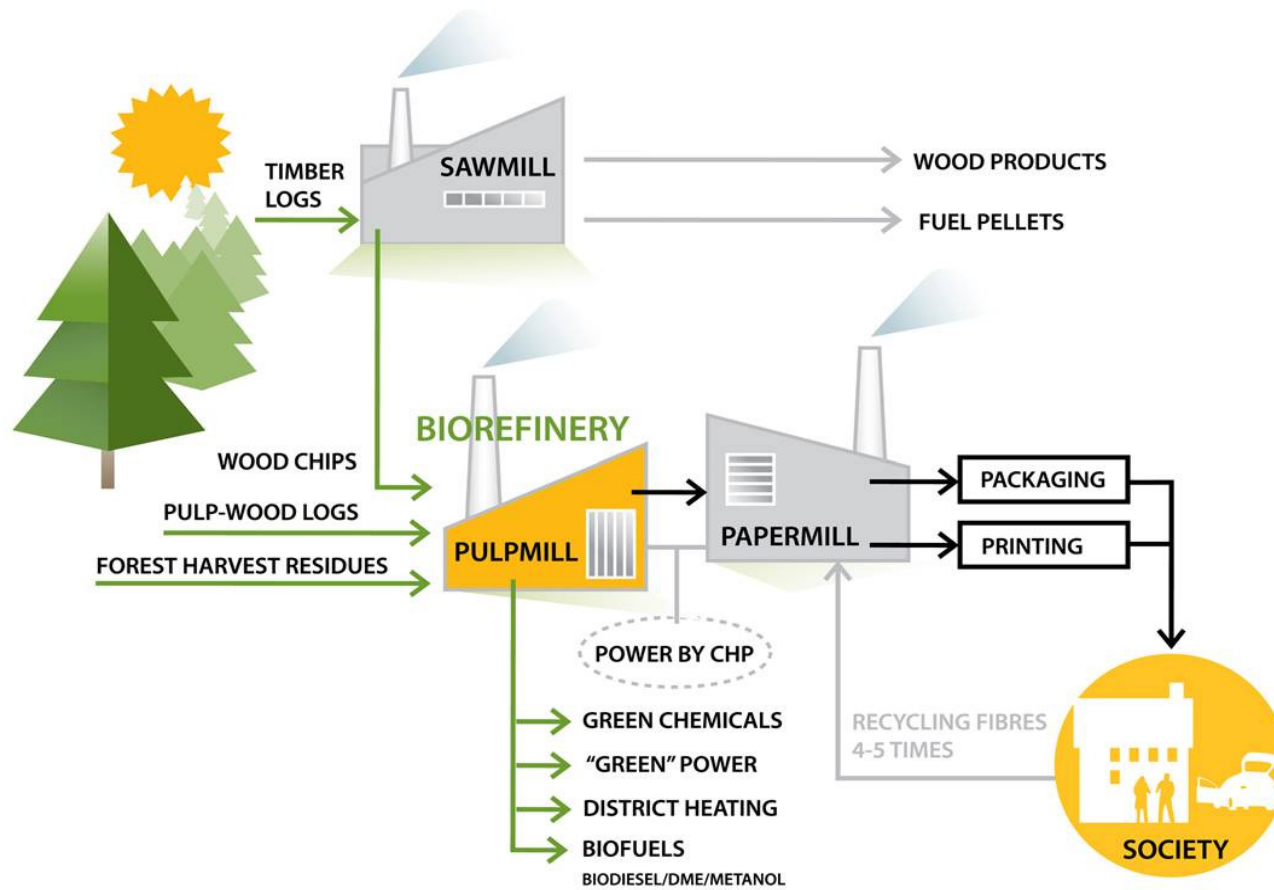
TIMBER LOGS

SAWMILL

WOOD PRODUCTS

FUEL PELLETS

BIOREFINERY

WOOD CHIPS

PULP-WOOD LOGS

FOREST HARVEST RESIDUES

PULPMILL

PAPERMILL

PACKAGING

PRINTING

POWER BY CHP

GREEN CHEMICALS

"GREEN" POWER

DISTRICT HEATING

BIOFUELS

BIODIESEL/DME/METANOL

RECYCLING FIBRES 4-5 TIMES

SOCIETY